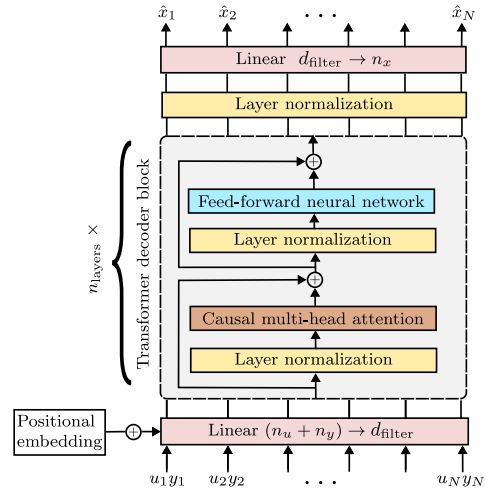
$\hat{x}_1$ $\hat{x}_2$ $\cdots$ $\hat{x}_N$

Linear $d_{\text{filter}} \rightarrow n_x$

Layer normalization

$n_{\text{layers}} \times$

Transformer decoder block

Feed-forward neural network

Layer normalization

Causal multi-head attention

Layer normalization

Positional embedding

Linear $(n_u + n_y) \rightarrow d_{\text{filter}}$

$u_1y_1$ $u_2y_2$ $\cdots$ $u_Ny_N$